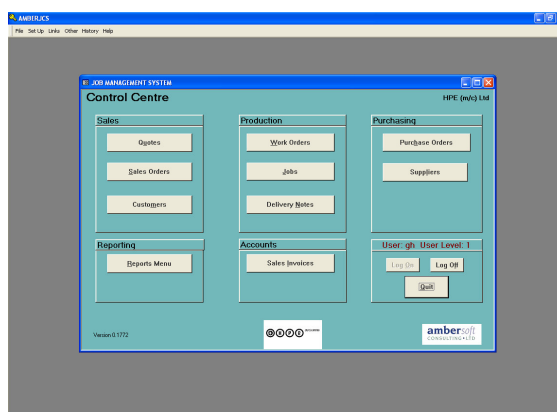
AMBERJCS

File Set Up Links Other History Help

JOB MANAGEMENT SYSTEM

Control Centre

HPE (m/c) Ltd

Sales

Quotes

Sales Orders

Customers

Production

Work Orders

Jobs

Delivery Notes

Purchasing

Purchase Orders

Suppliers

Reporting

Reports Menu

Accounts

Sales Invoices

User: gh User Level: 1

Log On

Log Off

Quit

Version 0.1772

ambersoft
CONSULTING LTD